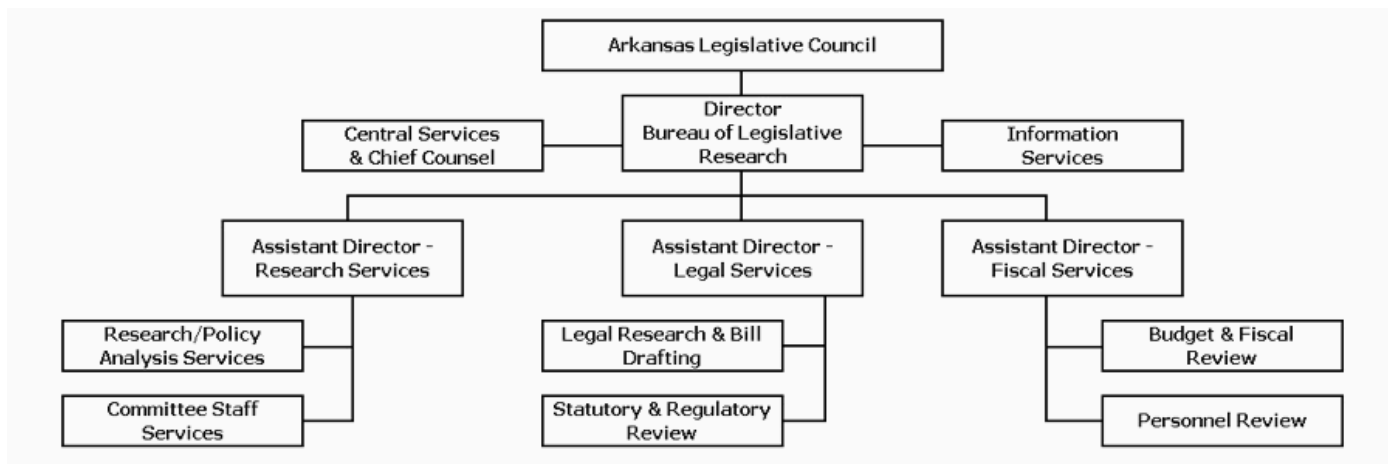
Arkansas Legislative Council

Central Services & Chief Counsel

Director Bureau of Legislative Research

Information Services

Assistant Director - Research Services

Assistant Director - Legal Services

Assistant Director - Fiscal Services

Research/Policy Analysis Services

Committee Staff Services

Legal Research & Bill Drafting

Statutory & Regulatory Review

Budget & Fiscal Review

Personnel Review